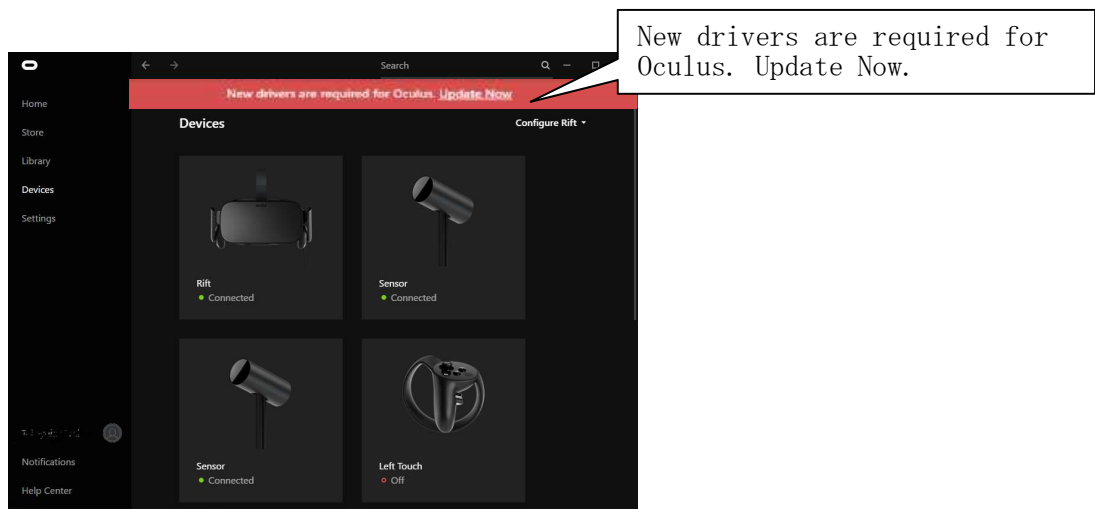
New drivers are required for Oculus. Update Now.

Search

New drivers are required for Oculus. Update Now

Home
Store
Library
Devices
Settings

Devices

Configure Rift

Rift
Connected

Sensor
Connected

Sensor
Connected

Left Touch
Off

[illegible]

Notifications
Help Center